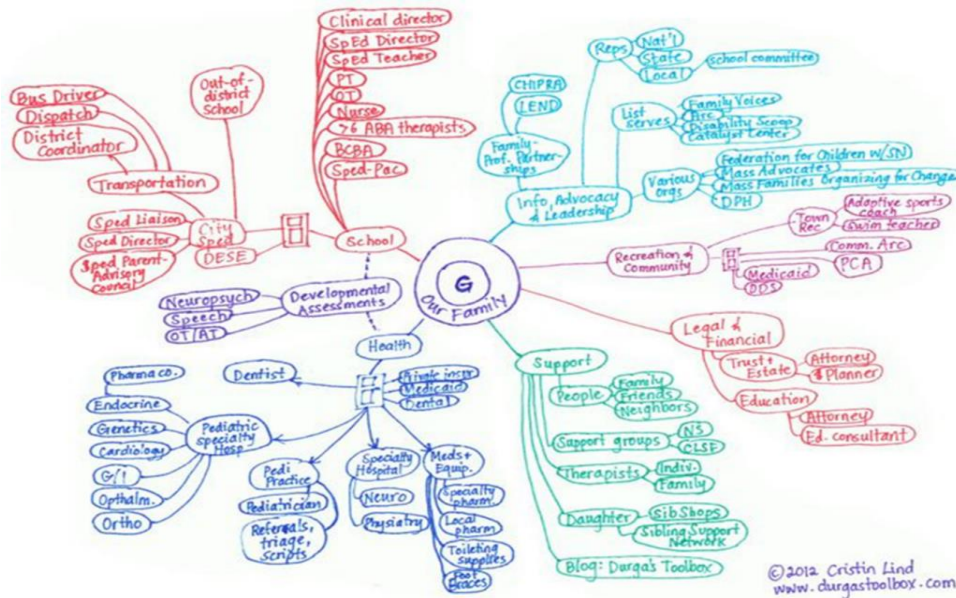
G
Our Family

School
Clinical director
SpEd Director
Sped Teacher
PT
OT
Nurse
>6 ABA therapists
BCBA
Sped-Pac
Out-of-district School

City Sped
DESE
Sped Liaison
Sped Director
Sped Parent-Advisory council
Transportation
Bus Driver
Dispatch
District Coordinator

Developmental Assessments
Neuropsych
Speech
OT/AT

Health
Private insur
Medicaid
Dental
Dentist
Pediatric specialty Hosp
Pharma co.
Endocrine
Genetics
Cardiology
G/I
Opthalm.
Ortho
Pedi Practice
Pediatrician
Referrals, triage, scripts
Specialty Hospital
Neuro
Physiatry
Meds + Equip.
Specialty pharm
Local pharm
Toileting supplies
Foot braces

Info, Advocacy & Leadership
Reps
Nat'l
State
Local
school committee
CHIPRA
LEND
Family-Prof. Partnerships
List serves
Family Voices
Arc
Disability Scoop
Catalyst Center
Various orgs
Federation for Children w/SN
Mass Advocates
Mass Families Organizing for Change
DPH

Recreation & Community
Town Rec
Adaptive sports coach
Swim teacher
Comm. Arc
PCA
Medicaid
DDS

Legal & Financial
Trust + Estate
Attorney
Planner
Education
Attorney
Ed. consultant

Support
People
Family
Friends
Neighbors
Support groups
NS
CLSF
Therapists
Indiv.
Family
Daughter
SibShops
Sibling Support Network
Blog: Durga's Toolbox

©2012 Cristin Lind
www.durgastoolbox.com